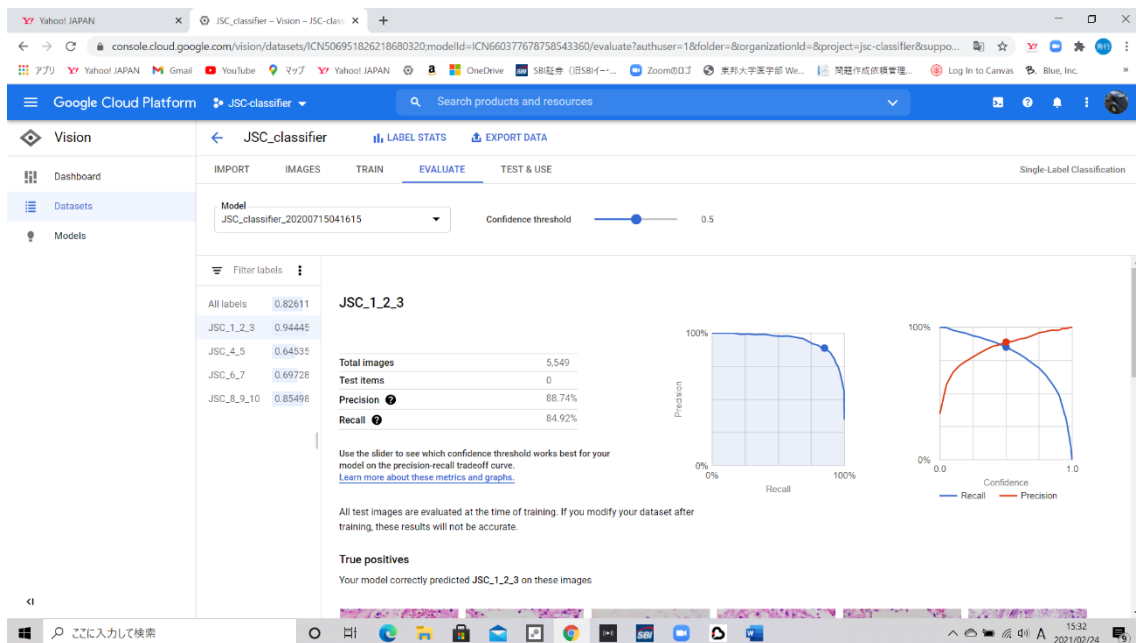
Yahoo! JAPAN ×
JSC_classifier – Vision – JSC-class ×
+

console.cloud.google.com/vision/datasets/ICN506951826218680320;modelId=ICN6603776787585433360/evaluate?authuser=1&folder=&organizationId=&project=jsc-classifier&suppo...

アプリ Yahoo! JAPAN Gmail YouTube マップ Yahoo! JAPAN OneDrive SBI証券（旧SBIイー・... Zoomのロゴ 東邦大学医学部 We... 問題作成依頼管理... Log In to Canvas Blue, Inc.

Google Cloud Platform JSC-classifier
Search products and resources

Vision
Dashboard
Datasets
Models

JSC_classifier LABEL STATS EXPORT DATA

IMPORT IMAGES TRAIN EVALUATE TEST & USE
Single-Label Classification

Model
JSC_classifier_20200715041615
Confidence threshold 0.5

Filter labels

| | |
|---|---|
| All labels | 0.82611 |
| JSC_1_2_3 | 0.94445 |
| JSC_4_5 | 0.64535 |
| JSC_6_7 | 0.69728 |
| JSC_8_9_10 | 0.85498 |

JSC_1_2_3

| | |
|---|---|
| Total images | 5,549 |
| Test items | 0 |
| Precision | 88.74% |
| Recall | 84.92% |

Use the slider to see which confidence threshold works best for your model on the precision-recall tradeoff curve.
Learn more about these metrics and graphs.

100% Precision 0% 0% Recall 100%

100% 0% 0.0 Confidence 1.0
Recall Precision

All test images are evaluated at the time of training. If you modify your dataset after training, these results will not be accurate.

True positives
Your model correctly predicted JSC_1_2_3 on these images

ここに入力して検索
15:32
2021/02/24